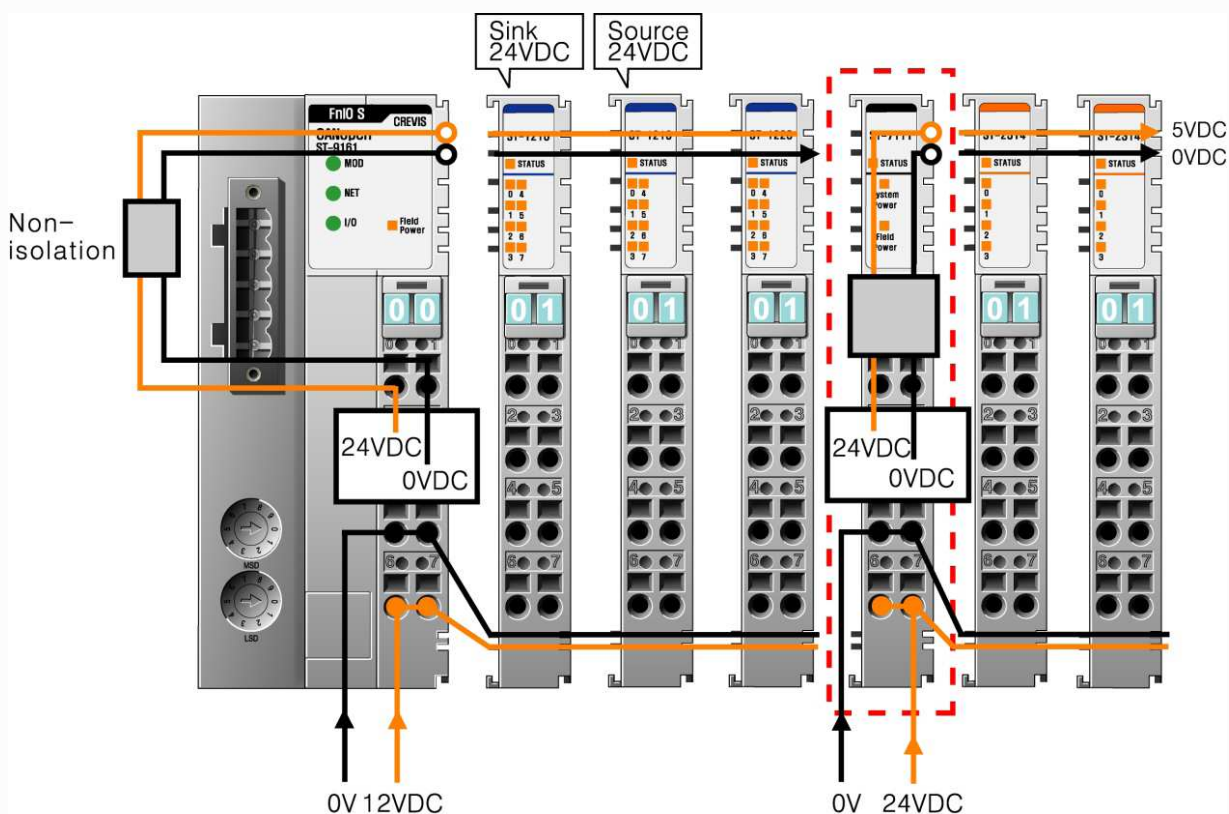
Sink 24VDC

Source 24VDC

FnIO S

CREVIS

CANopen

ST-9161

MOD

NET

I/O

Field Power

Non-isolation

ST-1218

STATUS

0 4
1 5
2 6
3 7

ST-1218

STATUS

0 4
1 5
2 6
3 7

ST-1228

STATUS

0 4
1 5
2 6
3 7

ST-7111

STATUS

System Power

Field Power

ST-2314

STATUS

0
1
2
3

ST-2314

STATUS

0
1
2
3

5VDC

0VDC

0 0

0 1

0 1

0 1

0 1

0 1

0 1

2 3

4 5

6 7

24VDC

0VDC

24VDC

0VDC

MSD

LSD

0V 12VDC

0V 24VDC